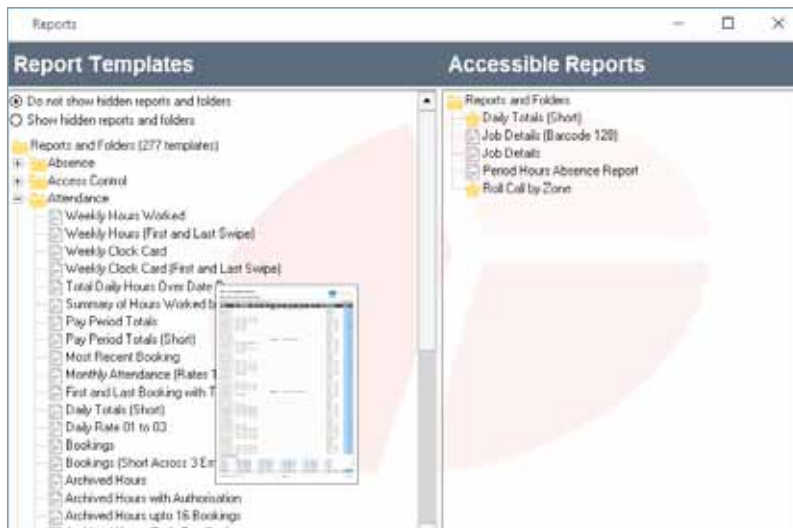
Reports

Report Templates

Do not show hidden reports and folders
Show hidden reports and folders

Reports and Folders (277 templates)
Absence
Access Control
Attendance
Weekly Hours Worked
Weekly Hours (First and Last Swipe)
Weekly Clock Card
Weekly Clock Card (First and Last Swipe)
Total Daily Hours Over Date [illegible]
Summary of Hours Worked b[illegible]
Pay Period Totals
Pay Period Totals (Short)
Most Recent Booking
Monthly Attendance (Rates 1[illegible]
First and Last Booking with T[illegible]
Daily Totals (Short)
Daily Rate 01 to 03
Bookings
Bookings (Short Across 3 Em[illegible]
Archived Hours
Archived Hours with Authorisation
Archived Hours upto 16 Bookings
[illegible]

Accessible Reports

Reports and Folders
Daily Totals (Short)
Job Details (Barcode 128)
Job Details
Period Hours Absence Report
Roll Call by Zone